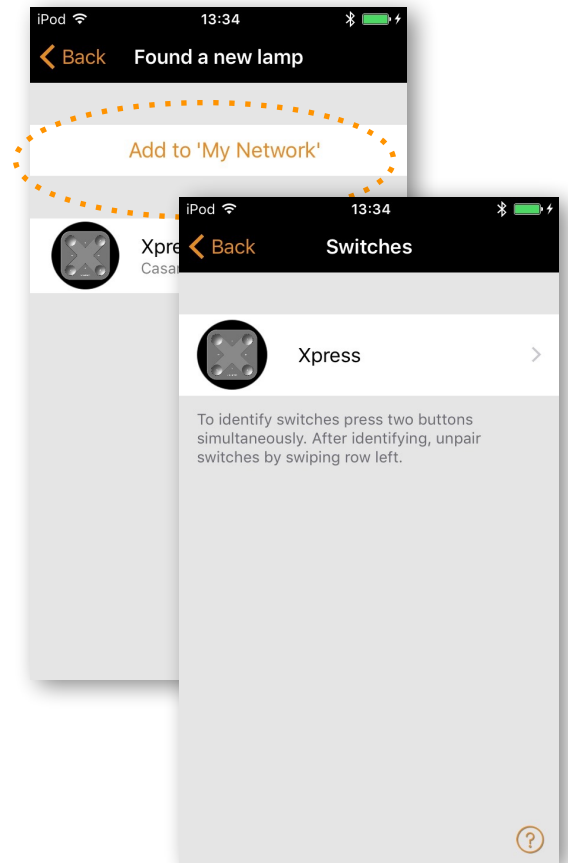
iPod 13:34

Back Found a new lamp

Add to 'My Network'

Xpre
Casa

iPod 13:34

Back Switches

Xpress

To identify switches press two buttons simultaneously. After identifying, unpair switches by swiping row left.

?